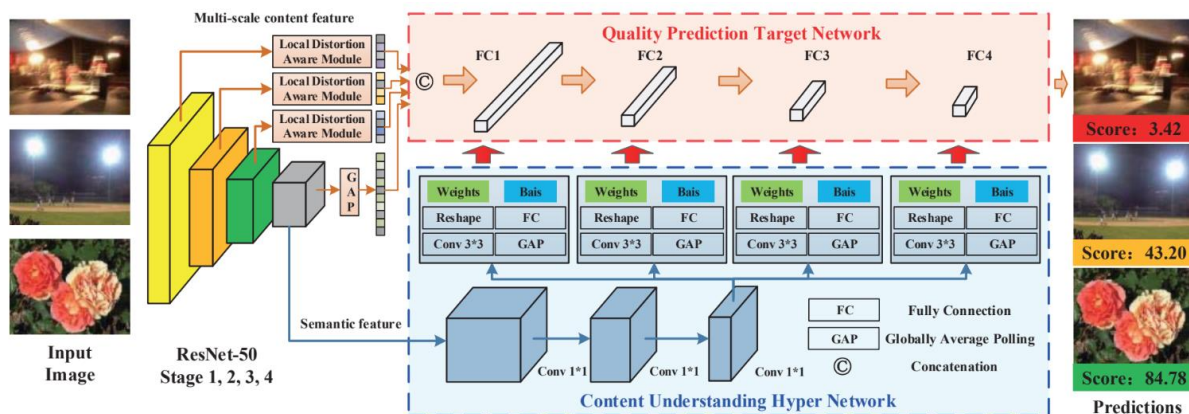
Multi-scale content feature

Local Distortion Aware Module

Local Distortion Aware Module

Local Distortion Aware Module

Quality Prediction Target Network

©

FC1

FC2

FC3

FC4

G A P

Weights Bais
Reshape FC
Conv 3*3 GAP

Weights Bais
Reshape FC
Conv 3*3 GAP

Weights Bais
Reshape FC
Conv 3*3 GAP

Weights Bais
Reshape FC
Conv 3*3 GAP

Semantic feature

Conv 1*1

Conv 1*1

Conv 1*1

FC Fully Connection

GAP Globally Average Polling

© Concatenation

Content Understanding Hyper Network

Input Image

ResNet-50 Stage 1, 2, 3, 4

Score: 3.42

Score: 43.20

Score: 84.78

Predictions